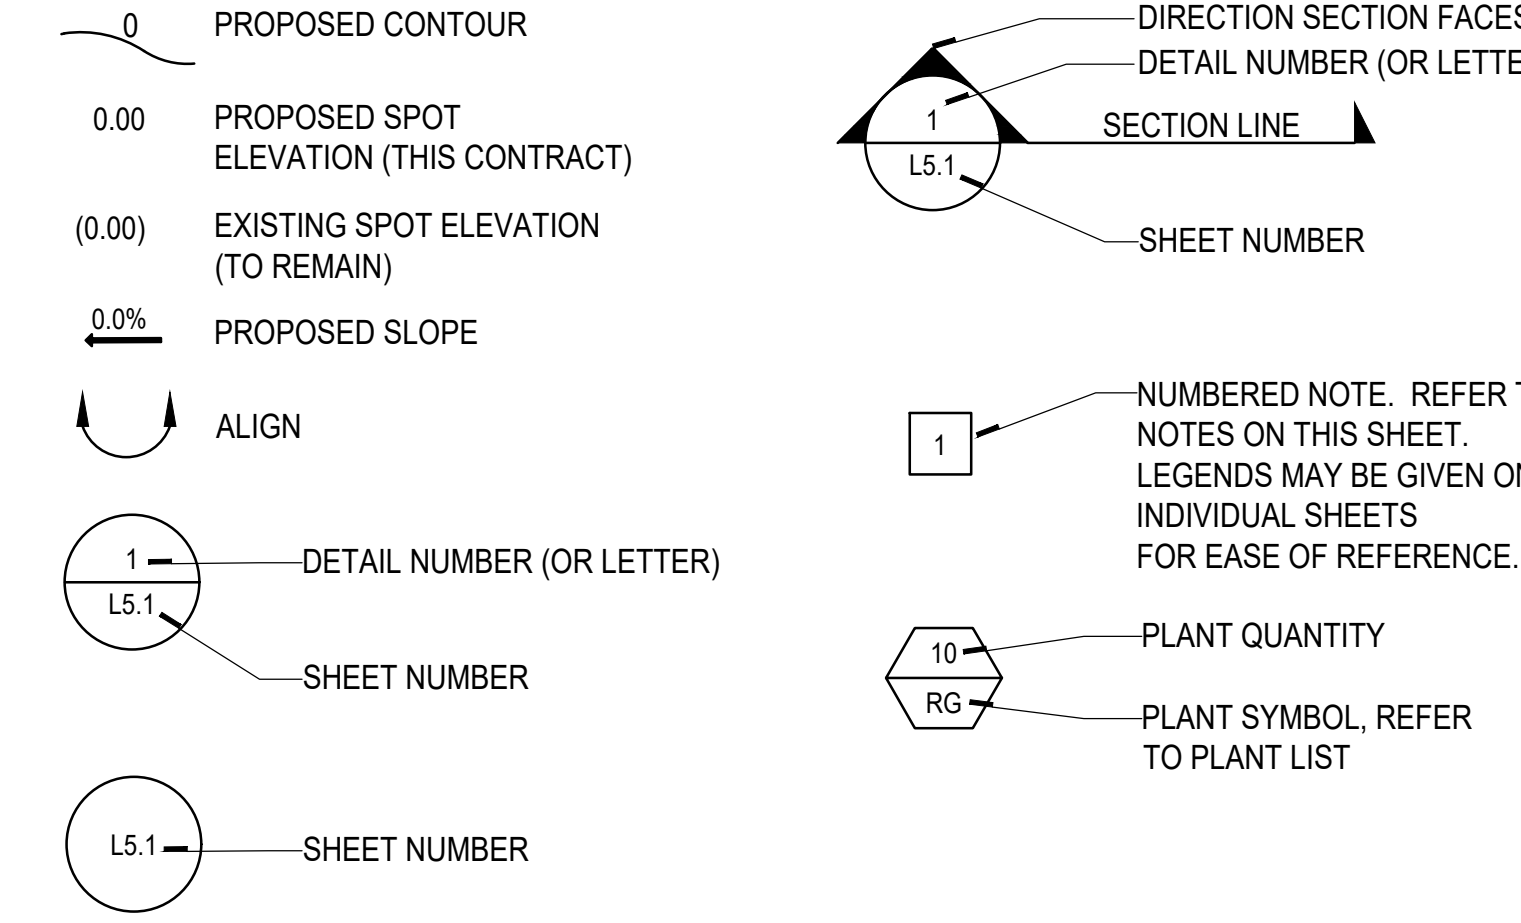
0 PROPOSED CONTOUR

0.00 PROPOSED SPOT ELEVATION (THIS CONTRACT)

(0.00) EXISTING SPOT ELEVATION (TO REMAIN)

0.0% PROPOSED SLOPE

ALIGN

1 DETAIL NUMBER (OR LETTER)
L5.1 SHEET NUMBER

L5.1 SHEET NUMBER

DIRECTION SECTION FACES
DETAIL NUMBER (OR LETTE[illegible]
1
SECTION LINE
L5.1
SHEET NUMBER

1 NUMBERED NOTE. REFER T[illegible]
NOTES ON THIS SHEET.
LEGENDS MAY BE GIVEN O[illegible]
INDIVIDUAL SHEETS
FOR EASE OF REFERENCE.

10 PLANT QUANTITY
RG PLANT SYMBOL, REFER TO PLANT LIST